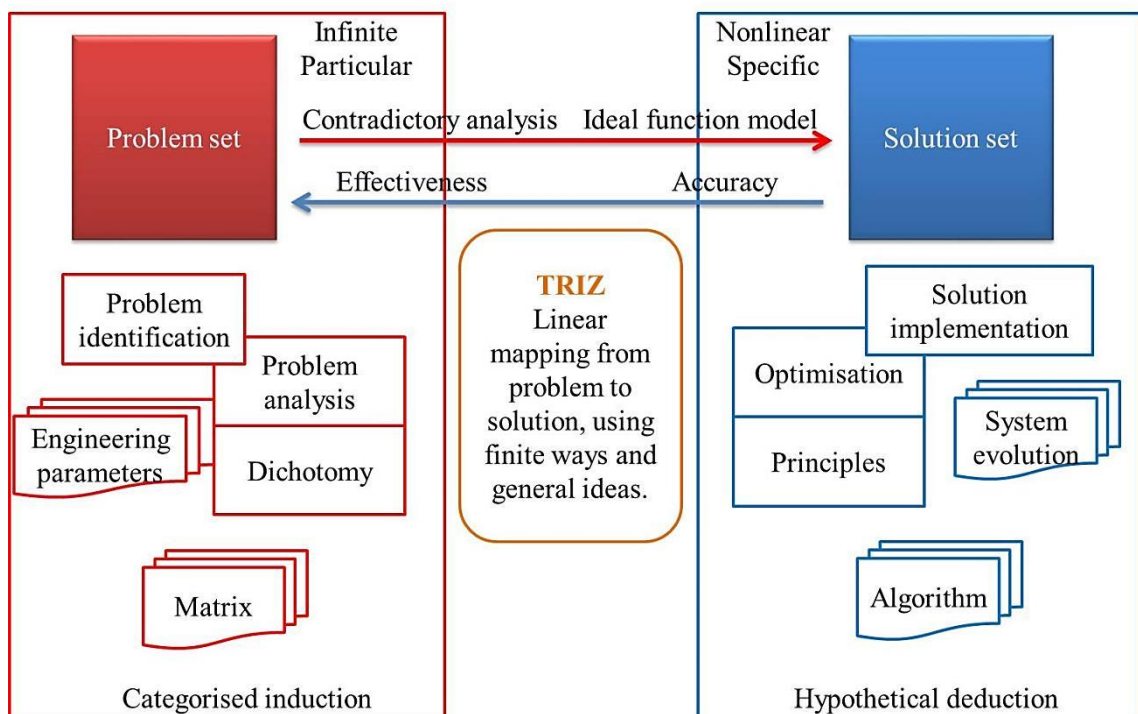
Infinite
Particular

Nonlinear
Specific

Problem set

Contradictory analysis

Ideal function model

Solution set

Effectiveness

Accuracy

Problem identification

Problem analysis

Engineering parameters

Dichotomy

Matrix

TRIZ
Linear mapping from problem to solution, using finite ways and general ideas.

Solution implementation

Optimisation

System evolution

Principles

Algorithm

Categorised induction

Hypothetical deduction